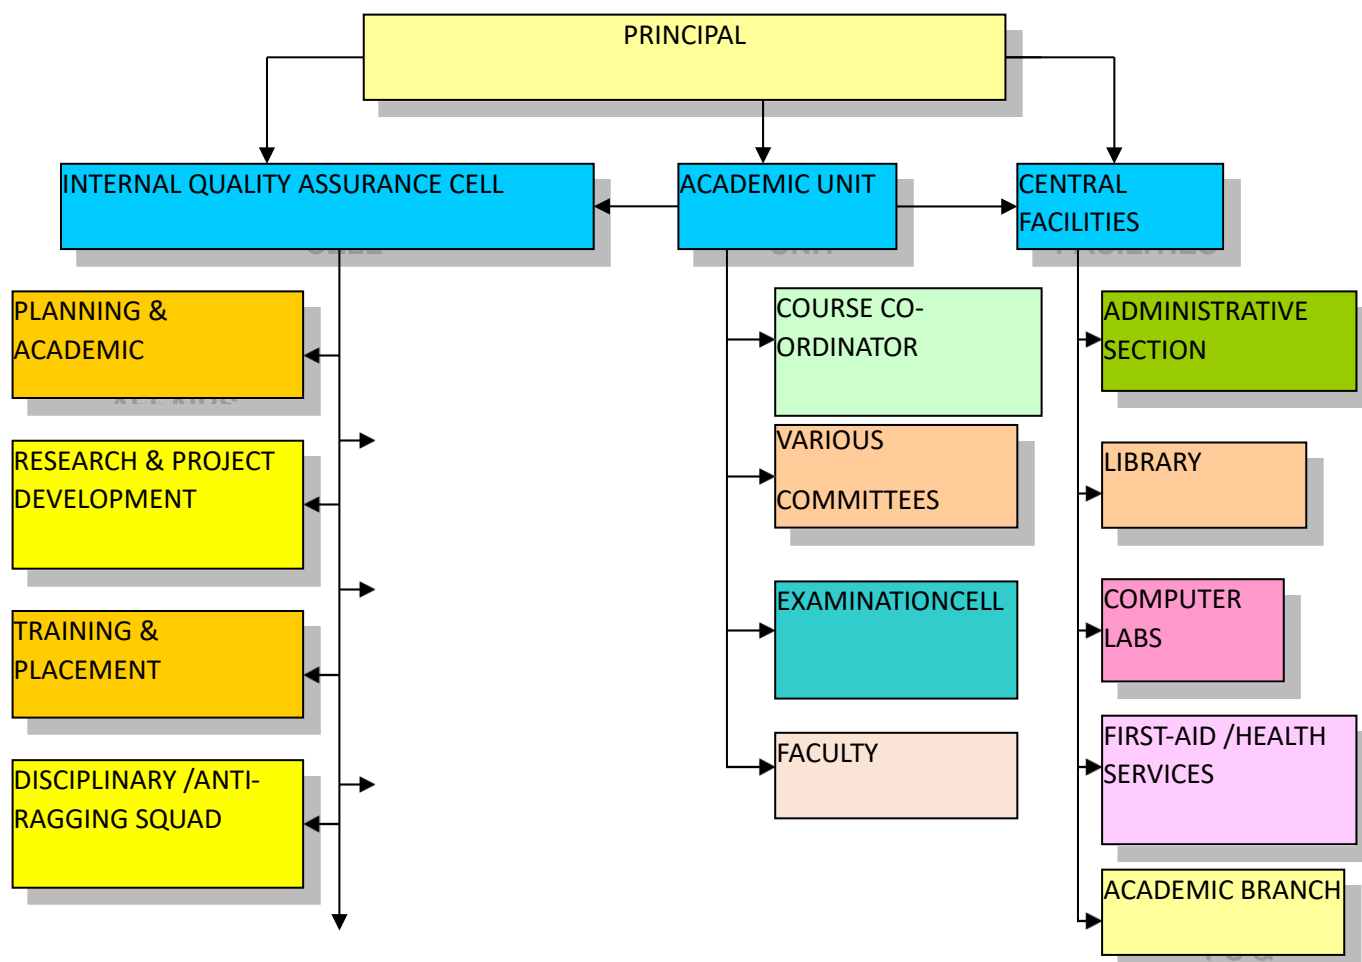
PRINCIPAL

INTERNAL QUALITY ASSURANCE CELL

ACADEMIC UNIT

CENTRAL FACILITIES

PLANNING & ACADEMIC

RESEARCH & PROJECT DEVELOPMENT

TRAINING & PLACEMENT

DISCIPLINARY /ANTI-RAGGING SQUAD

COURSE CO-ORDINATOR

VARIOUS COMMITTEES

EXAMINATIONCELL

FACULTY

ADMINISTRATIVE SECTION

LIBRARY

COMPUTER LABS

FIRST-AID /HEALTH SERVICES

ACADEMIC BRANCH